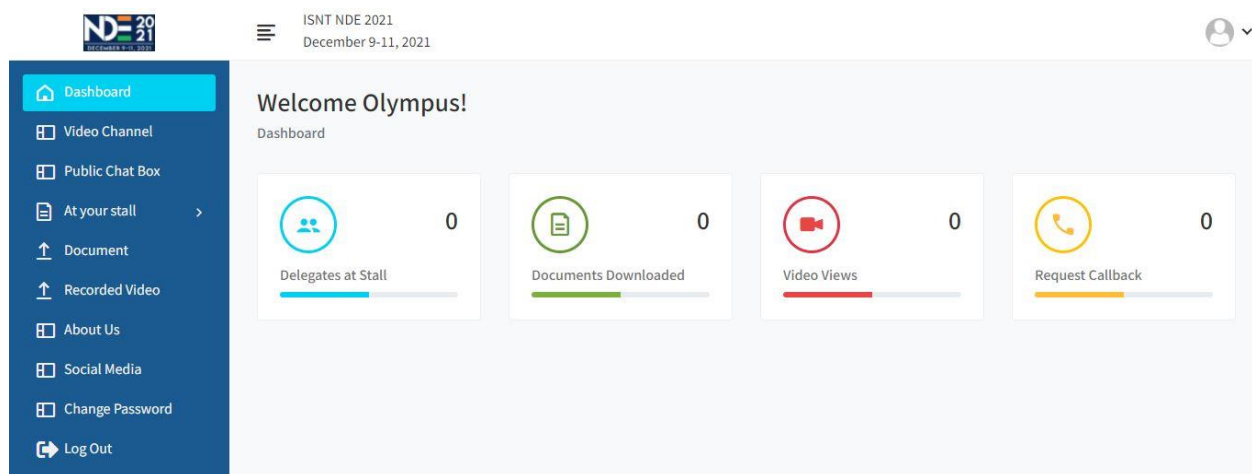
NDE 2021
DECEMBER 9-11, 2021

ISNT NDE 2021
December 9-11, 2021

Dashboard
Video Channel
Public Chat Box
At your stall
Document
Recorded Video
About Us
Social Media
Change Password
Log Out

Welcome Olympus!
Dashboard

0
Delegates at Stall

0
Documents Downloaded

0
Video Views

0
Request Callback